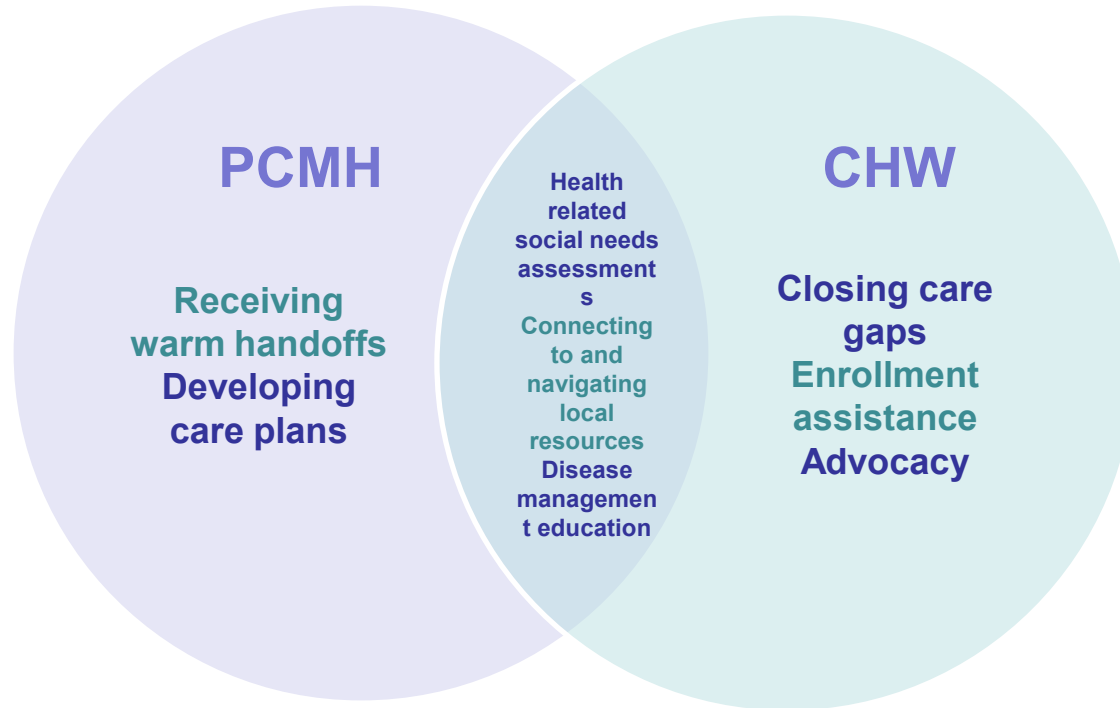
PCMH

Receiving warm handoffs
Developing care plans

Health related social needs assessments
Connecting to and navigating local resources
Disease management education

CHW

Closing care gaps
Enrollment assistance
Advocacy